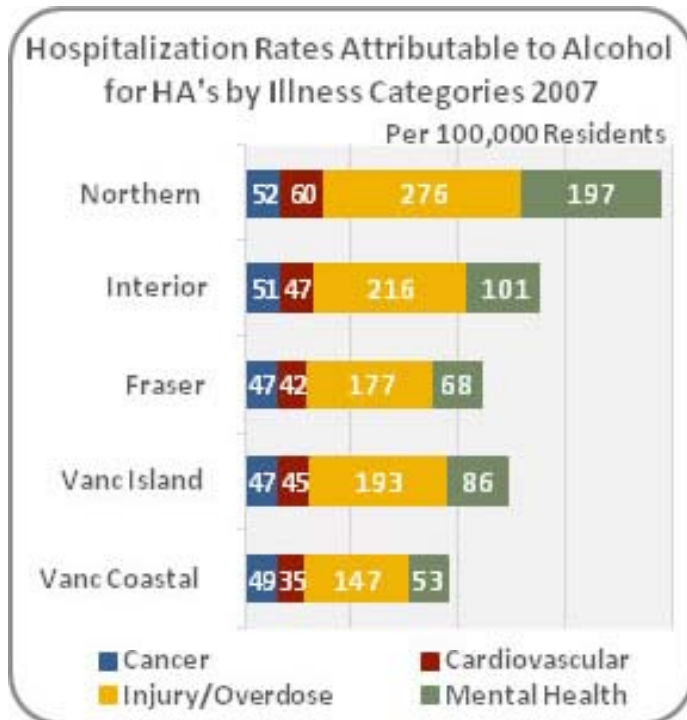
Hospitalization Rates Attributable to Alcohol for HA's by Illness Categories 2007

Per 100,000 Residents

| | Cancer | Cardiovascular | Injury/Overdose | Mental Health |
|---|---|---|---|---|
| Northern | 52 | 60 | 276 | 197 |
| Interior | 51 | 47 | 216 | 101 |
| Fraser | 47 | 42 | 177 | 68 |
| Vanc Island | 47 | 45 | 193 | 86 |
| Vanc Coastal | 49 | 35 | 147 | 53 |

Cancer
Cardiovascular
Injury/Overdose
Mental Health